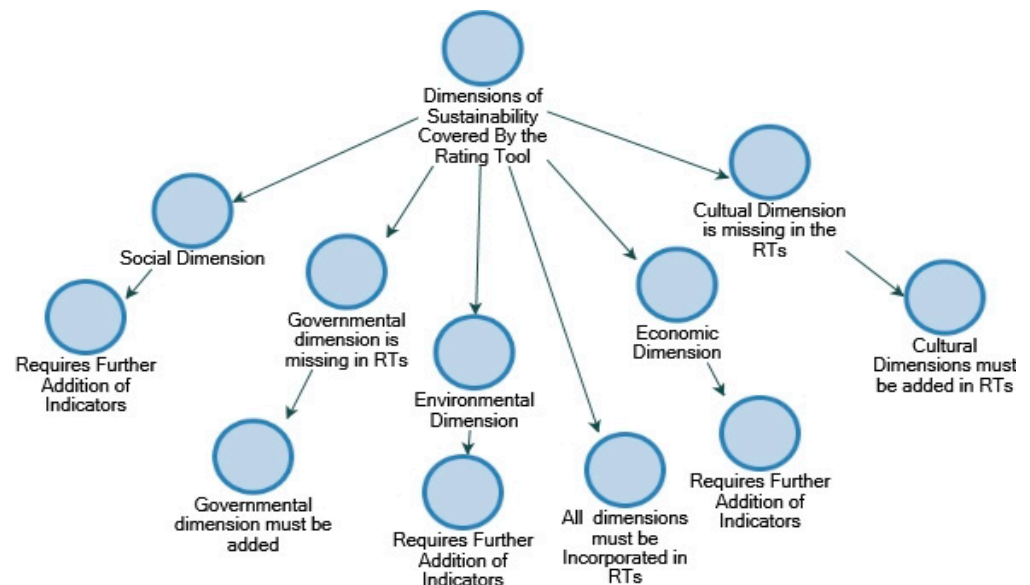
Dimensions of Sustainability Covered By the Rating Tool

Social Dimension

Requires Further Addition of Indicators

Governmental dimension is missing in RTs

Governmental dimension must be added

Environmental Dimension

Requires Further Addition of Indicators

All dimensions must be Incorporated in RTs

Economic Dimension

Requires Further Addition of Indicators

Cultual Dimension is missing in the RTs

Cultural Dimensions must be added in RTs